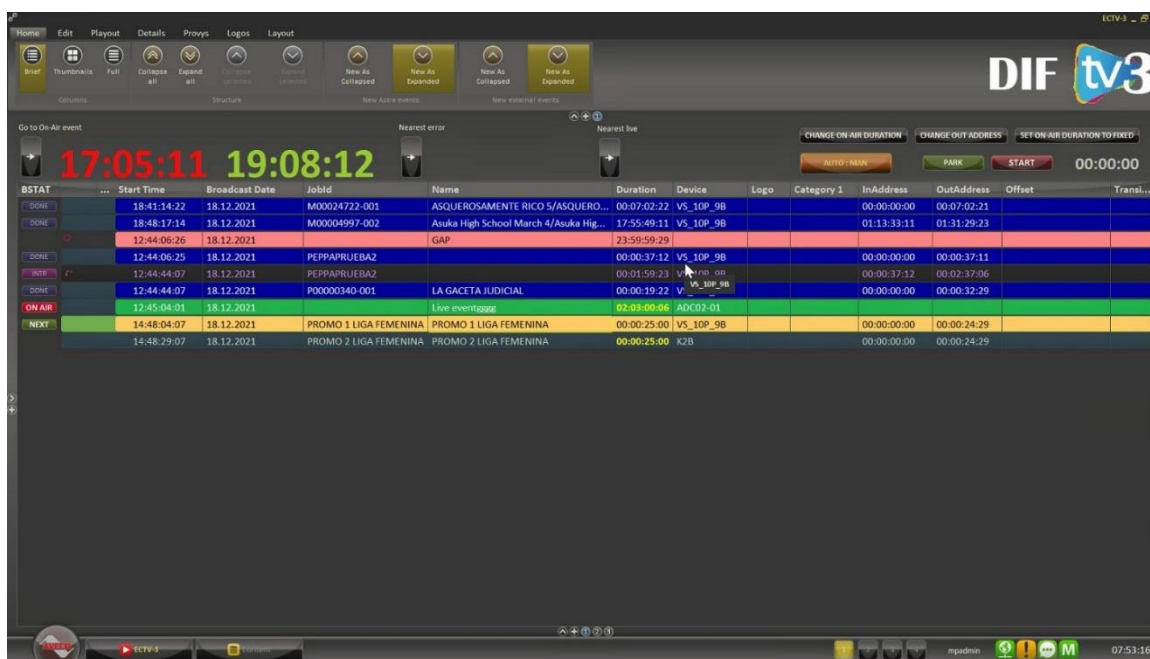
ECTV-3

Home Edit Playout Details Provys Logos Layout

Brief Thumbnails Full Collapse all Expand all Collapse selected Expand selected New As Collapsed New As Expanded New As Collapsed New As Expanded

Columns Structure New Astra events New external events

DIF tv3

Go to On-Air event Nearest error Nearest live

17:05:11 19:08:12

CHANGE ON-AIR DURATION CHANGE OUT ADDRESS SET ON-AIR DURATION TO FIXED

AUTO : MAN PARK START 00:00:00

| BSTAT | ... | Start Time | Broadcast Date | JobId | Name | Duration | Device | Logo | Category 1 | InAddress | OutAddress | Offset | Transi... |
|---|---|---|---|---|---|---|---|---|---|---|---|---|---|
| DONE | | 18:41:14:22 | 18.12.2021 | M00024722-001 | ASQUEROSAMENTE RICO 5/ASQUERO... | 00:07:02:22 | VS_10P_9B | | | 00:00:00:00 | 00:07:02:21 | | |
| DONE | | 18:48:17:14 | 18.12.2021 | M00004997-002 | Asuka High School March 4/Asuka Hig... | 17:55:49:11 | VS_10P_9B | | | 01:13:33:11 | 01:31:29:23 | | |
| | | 12:44:06:26 | 18.12.2021 | | GAP | 23:59:59:29 | | | | | | | |
| DONE | | 12:44:06:25 | 18.12.2021 | PEPPAPRUEBA2 | | 00:00:37:12 | VS_10P_9B | | | 00:00:00:00 | 00:00:37:11 | | |
| INTR | | 12:44:44:07 | 18.12.2021 | PEPPAPRUEBA2 | | 00:01:59:23 | VS_10P_9B | | | 00:00:37:12 | 00:02:37:06 | | |
| DONE | | 12:44:44:07 | 18.12.2021 | P00000340-001 | LA GACETA JUDICIAL | 00:00:19:22 | V | | | 00:00:00:00 | 00:00:32:29 | | |
| ON AIR | | 12:45:04:01 | 18.12.2021 | | Live eventgggg | 02:03:00:06 | ADC02-01 | | | | | | |
| NEXT | | 14:48:04:07 | 18.12.2021 | PROMO 1 LIGA FEMENINA | PROMO 1 LIGA FEMENINA | 00:00:25:00 | VS_10P_9B | | | 00:00:00:00 | 00:00:24:29 | | |
| | | 14:48:29:07 | 18.12.2021 | PROMO 2 LIGA FEMENINA | PROMO 2 LIGA FEMENINA | 00:00:25:00 | K2B | | | 00:00:00:00 | 00:00:24:29 | | |

ECTV-3 Content

mpadmin M 07:53:16